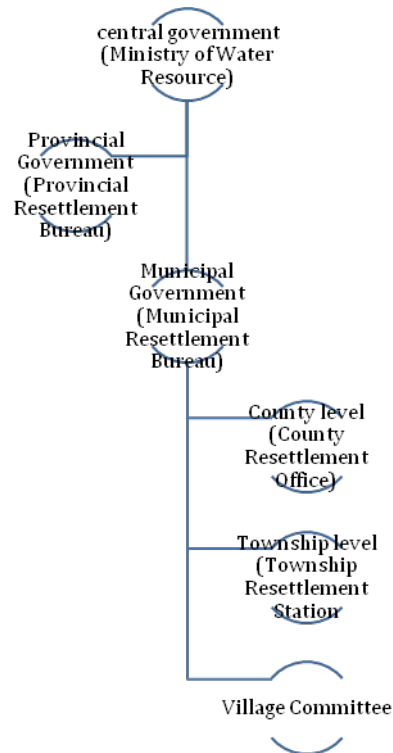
central government (Ministry of Water Resource)

Provincial Government (Provincial Resettlement Bureau)

Municipal Government (Municipal Resettlement Bureau)

County level (County Resettlement Office)

Township level (Township Resettlement Station)

Village Committee